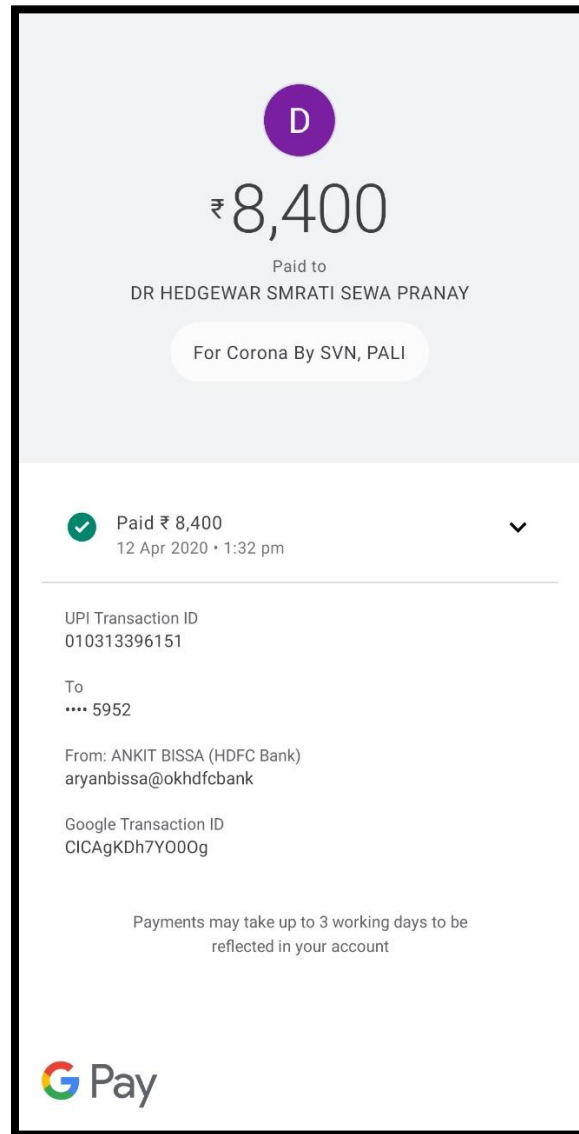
D

₹8,400

Paid to
DR HEDGEWAR SMRATI SEWA PRANAY

For Corona By SVN, PALI

Paid ₹ 8,400
12 Apr 2020 • 1:32 pm

UPI Transaction ID
010313396151

To
•••• 5952

From: ANKIT BISSA (HDFC Bank)
aryanbissa@okhdfcbank

Google Transaction ID
CICAgKDh7YO0Og

Payments may take up to 3 working days to be reflected in your account

G Pay